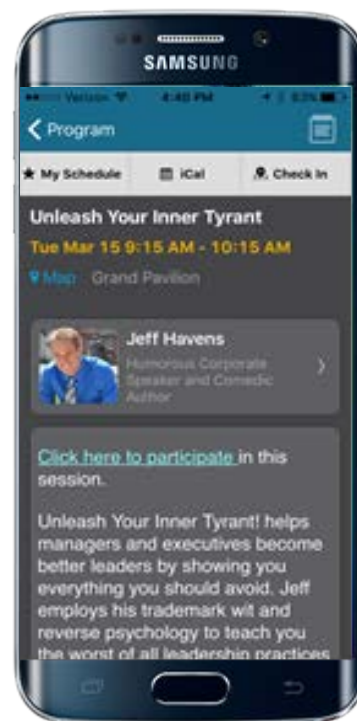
SAMSUNG

Verizon 4:40 PM 83%

Program

My Schedule | iCal | Check In

Unleash Your Inner Tyrant

Tue Mar 15 9:15 AM - 10:15 AM

Map Grand Pavilion

Jeff Havens

Humorous Corporate Speaker and Comedic Author

Click here to participate in this session.

Unleash Your Inner Tyrant! helps managers and executives become better leaders by showing you everything you should avoid. Jeff employs his trademark wit and reverse psychology to teach you the worst of all leadership practices